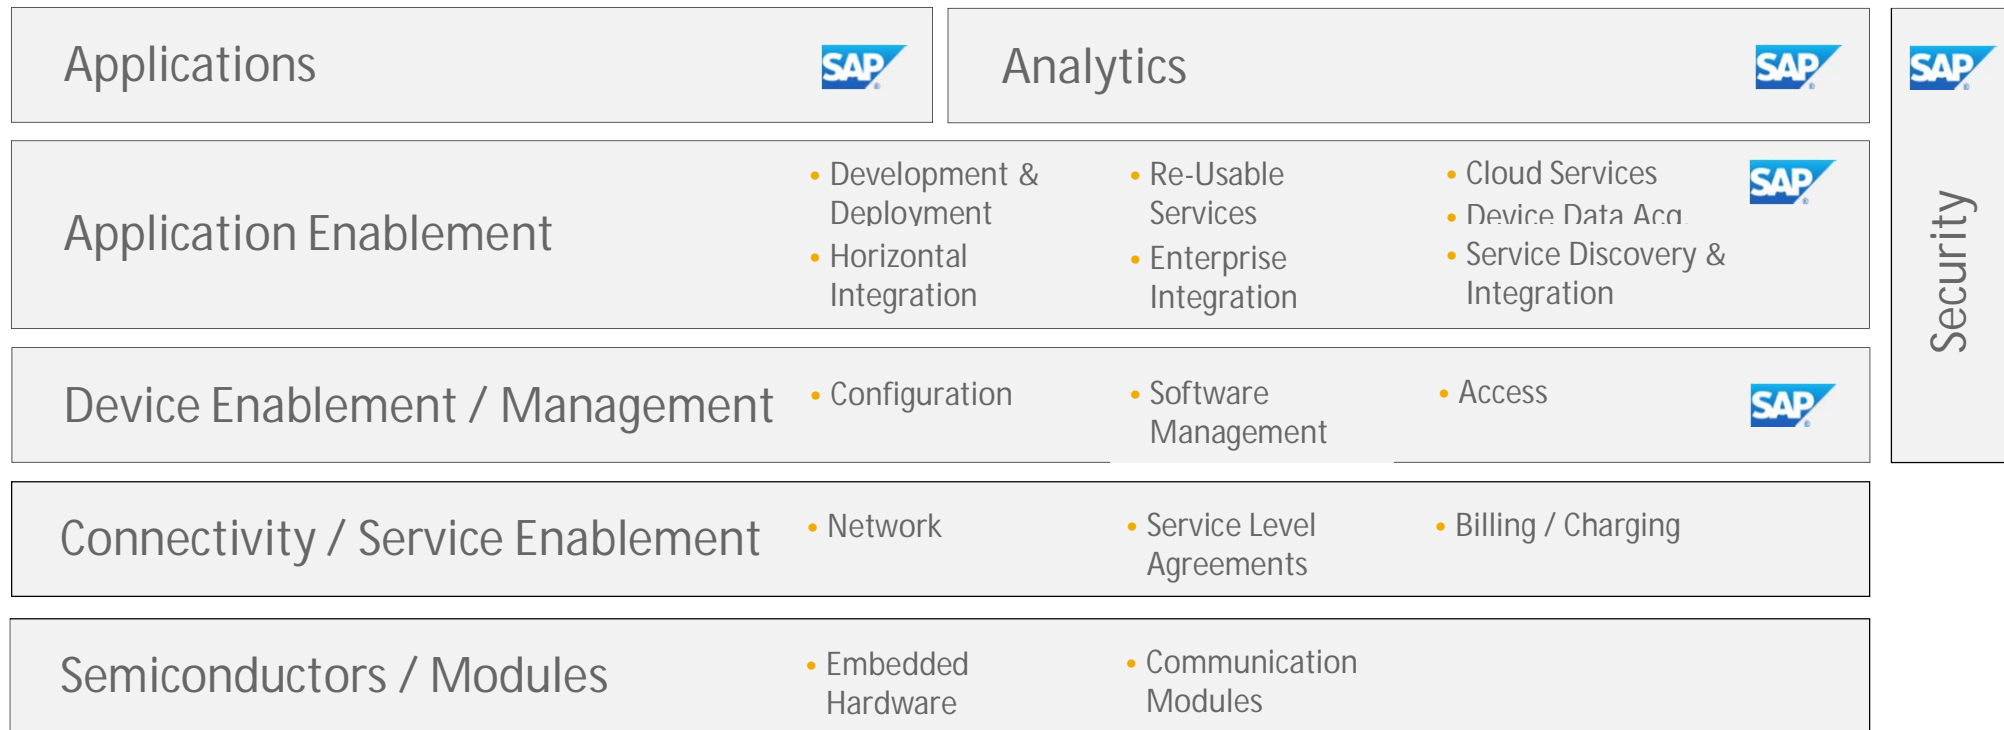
Applications SAP

Analytics SAP

SAP

Security

Application Enablement

• Development & Deployment
• Horizontal Integration

• Re-Usable Services
• Enterprise Integration

• Cloud Services
• Device Data Acq.
• Service Discovery & Integration

SAP

Device Enablement / Management

• Configuration

• Software Management

• Access

SAP

Connectivity / Service Enablement

• Network

• Service Level Agreements

• Billing / Charging

Semiconductors / Modules

• Embedded Hardware

• Communication Modules